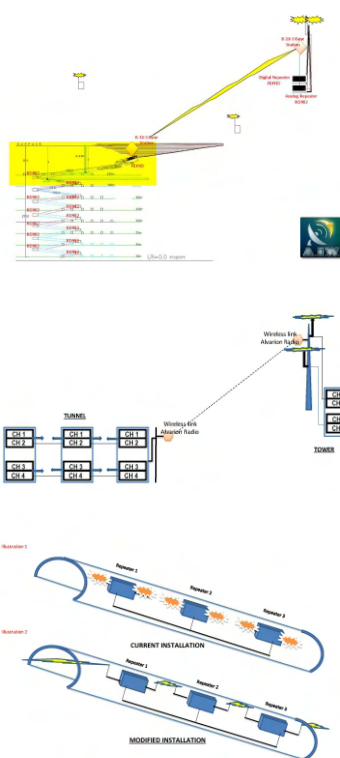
R-10-3 Base Station

Digital Repeater RDM3

Analog Repeater RDM2

R-10-3 Main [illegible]

RDM2

RDM2

RDM2

RDM2

RDM2

RDM2

RDM2

RDM2

LR=0.0 mppm

Wireless link Alvarion Radio

TUNNEL

CH 1
CH 2

CH 1
CH 2

CH 1
CH 2

CH 3
CH 4

CH 3
CH 4

CH 3
CH 4

Wireless link Alvarion Radio

CH
CH

TOWER

Illustration 1

Repeater 1

Repeater 2

Repeater 3

CURRENT INSTALLATION

Illustration 2

Repeater 1

Repeater 2

Repeater 3

MODIFIED INSTALLATION